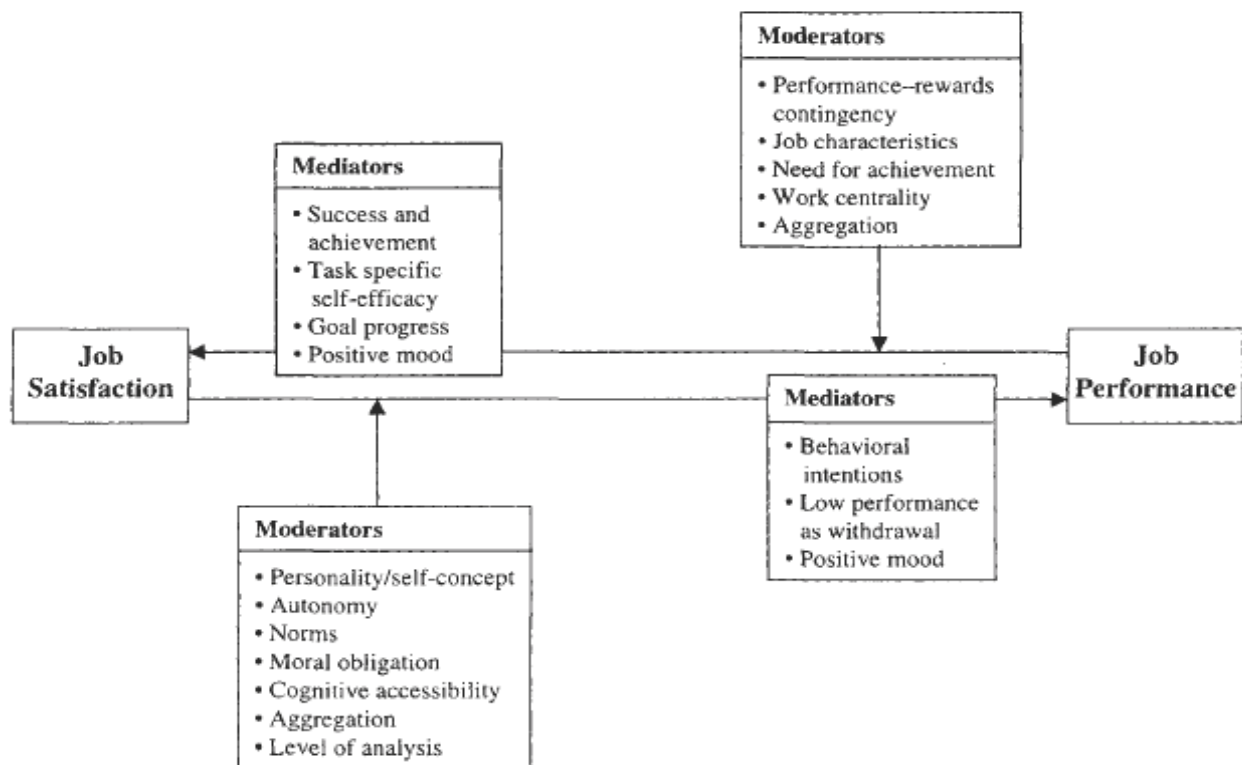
Moderators

• Performance–rewards contingency
• Job characteristics
• Need for achievement
• Work centrality
• Aggregation

Mediators

• Success and achievement
• Task specific self-efficacy
• Goal progress
• Positive mood

Job Satisfaction

Job Performance

Mediators

• Behavioral intentions
• Low performance as withdrawal
• Positive mood

Moderators

• Personality/self-concept
• Autonomy
• Norms
• Moral obligation
• Cognitive accessibility
• Aggregation
• Level of analysis